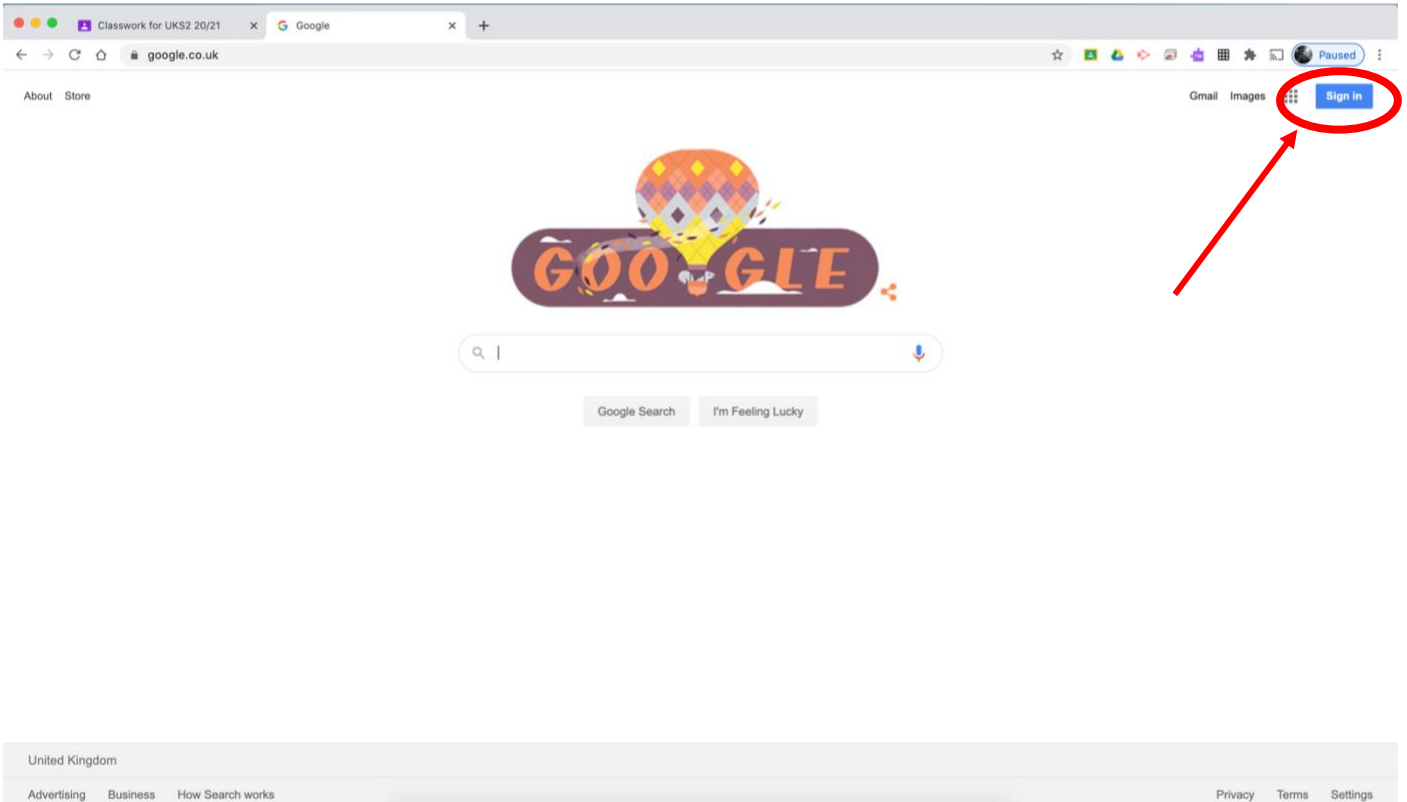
Classwork for UKS2 20/21
Google
google.co.uk
Paused

About Store

Gmail Images Sign in

GOOGLE

Google Search I'm Feeling Lucky

United Kingdom

Advertising Business How Search works

Privacy Terms Settings